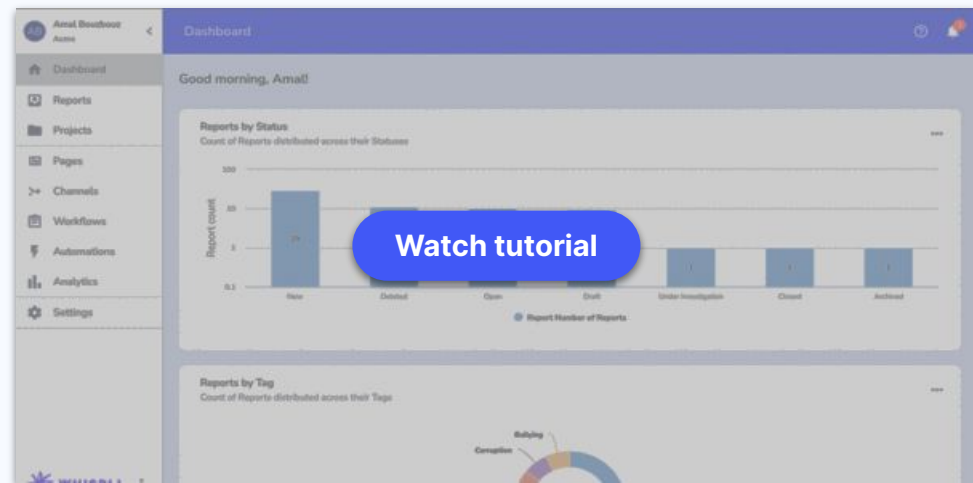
AB Amal Boudaoui
Acme

Dashboard
Reports
Projects
Pages
Channels
Workflows
Automations
Analytics
Settings

Dashboard

Good morning, Amal!

Reports by Status
Count of Reports distributed across their Statuses

100
10
1
0.1

Report count

New Deleted Open Draft Under Investigation Closed Archived

Report Number of Reports

Watch tutorial

Reports by Tag
Count of Reports distributed across their Tags

Bullying
Corruption